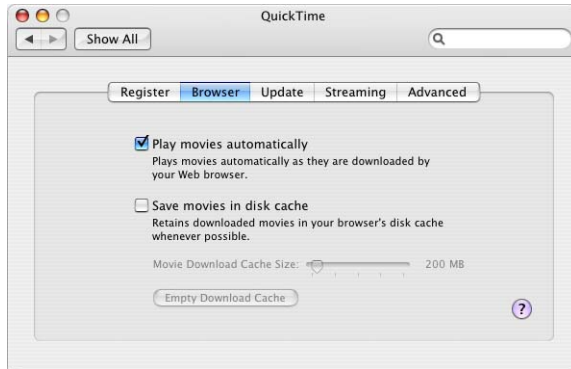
QuickTime

Show All

Register Browser Update Streaming Advanced

Play movies automatically
Plays movies automatically as they are downloaded by your Web browser.

Save movies in disk cache
Retains downloaded movies in your browser's disk cache whenever possible.

Movie Download Cache Size: 200 MB

Empty Download Cache

?